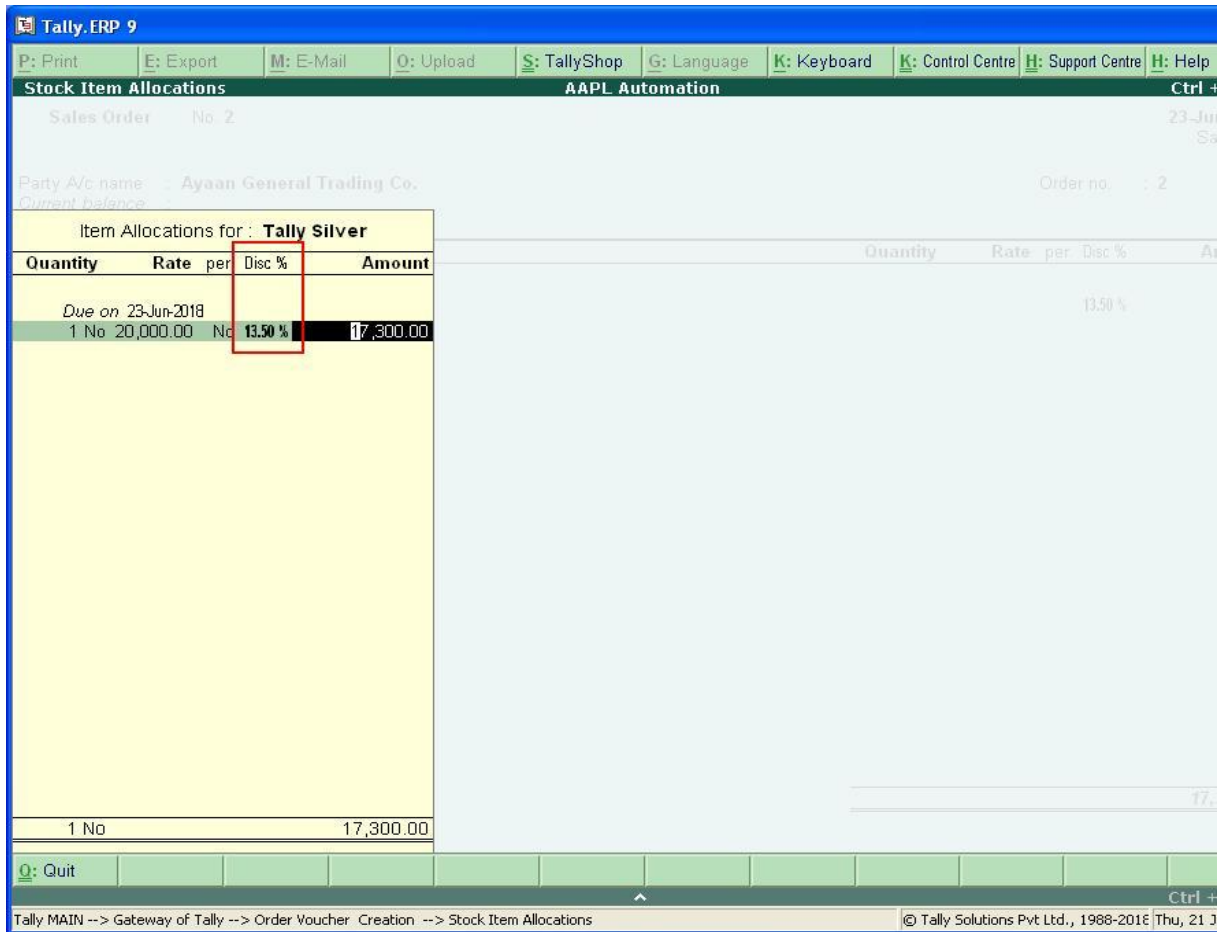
Tally.ERP 9

P: Print | E: Export | M: E-Mail | O: Upload | S: TallyShop | G: Language | K: Keyboard | K: Control Centre | H: Support Centre | H: Help

Stock Item Allocations    AAPL Automation    Ctrl +

Sales Order No. 2    23-Jun    Sa

Party A/c name : Ayaan General Trading Co.    Order no. : 2
Current balance :

Item Allocations for : Tally Silver

| Quantity | Rate | per | Disc % | Amount |
|---|---|---|---|---|
| Due on 23-Jun-2018 | | | | |
| 1 No | 20,000.00 | No | 13.50 % | 17,300.00 |
| 1 No | | | | 17,300.00 |

Quantity    Rate per Disc %    A

13.50 %

17,

Q: Quit

Ctrl +

Tally MAIN --> Gateway of Tally --> Order Voucher Creation --> Stock Item Allocations    © Tally Solutions Pvt Ltd., 1988-2018 Thu, 21 J